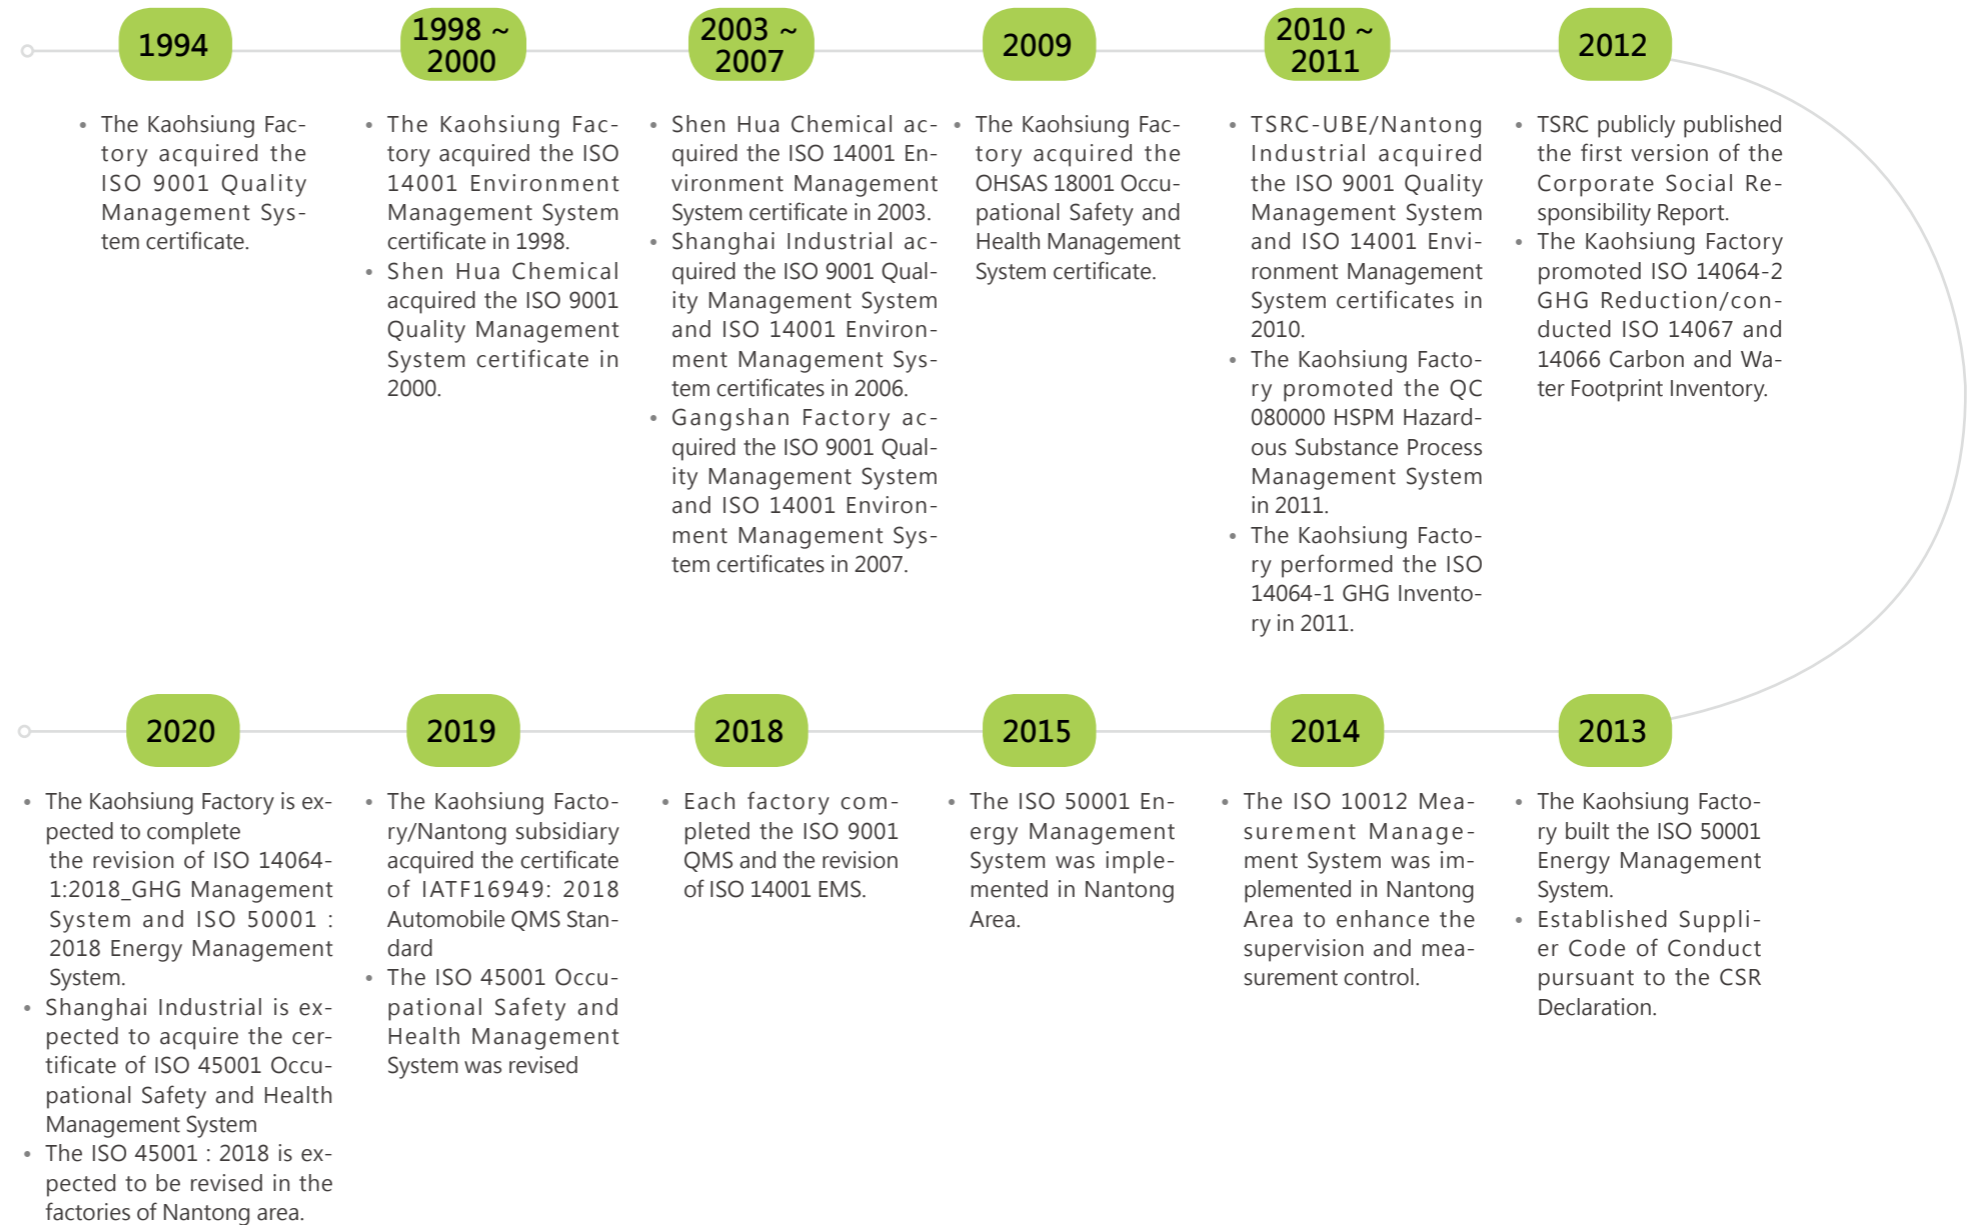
1994

- The Kaohsiung Factory acquired the ISO 9001 Quality Management System certificate.

1998 ~ 2000

- The Kaohsiung Factory acquired the ISO 14001 Environment Management System certificate in 1998.
- Shen Hua Chemical acquired the ISO 9001 Quality Management System certificate in 2000.

2003 ~ 2007

- Shen Hua Chemical acquired the ISO 14001 Environment Management System certificate in 2003.
- Shanghai Industrial acquired the ISO 9001 Quality Management System and ISO 14001 Environment Management System certificates in 2006.
- Gangshan Factory acquired the ISO 9001 Quality Management System and ISO 14001 Environment Management System certificates in 2007.

2009

- The Kaohsiung Factory acquired the OHSAS 18001 Occupational Safety and Health Management System certificate.

2010 ~ 2011

- TSRC-UBE/Nantong Industrial acquired the ISO 9001 Quality Management System and ISO 14001 Environment Management System certificates in 2010.
- The Kaohsiung Factory promoted the QC 080000 HSPM Hazardous Substance Process Management System in 2011.
- The Kaohsiung Factory performed the ISO 14064-1 GHG Inventory in 2011.

2012

- TSRC publicly published the first version of the Corporate Social Responsibility Report.
- The Kaohsiung Factory promoted ISO 14064-2 GHG Reduction/conducted ISO 14067 and 14066 Carbon and Water Footprint Inventory.

2020

- The Kaohsiung Factory is expected to complete the revision of ISO 14064-1:2018_GHG Management System and ISO 50001 : 2018 Energy Management System.
- Shanghai Industrial is expected to acquire the certificate of ISO 45001 Occupational Safety and Health Management System
- The ISO 45001 : 2018 is expected to be revised in the factories of Nantong area.

2019

- The Kaohsiung Factory/Nantong subsidiary acquired the certificate of IATF16949: 2018 Automobile QMS Standard
- The ISO 45001 Occupational Safety and Health Management System was revised

2018

- Each factory completed the ISO 9001 QMS and the revision of ISO 14001 EMS.

2015

- The ISO 50001 Energy Management System was implemented in Nantong Area.

2014

- The ISO 10012 Measurement Management System was implemented in Nantong Area to enhance the supervision and measurement control.

2013

- The Kaohsiung Factory built the ISO 50001 Energy Management System.
- Established Supplier Code of Conduct pursuant to the CSR Declaration.